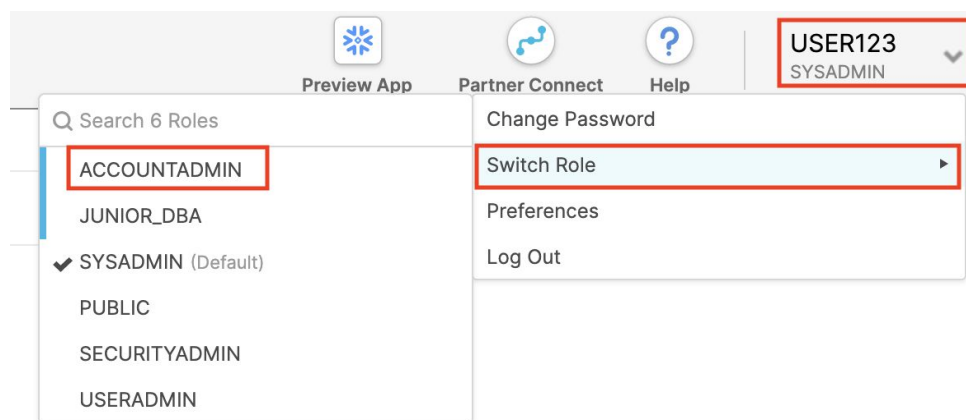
Preview App

Partner Connect

Help

USER123
SYSADMIN

Search 6 Roles

ACCOUNTADMIN

JUNIOR_DBA

SYSADMIN (Default)

PUBLIC

SECURITYADMIN

USERADMIN

Change Password

Switch Role

Preferences

Log Out